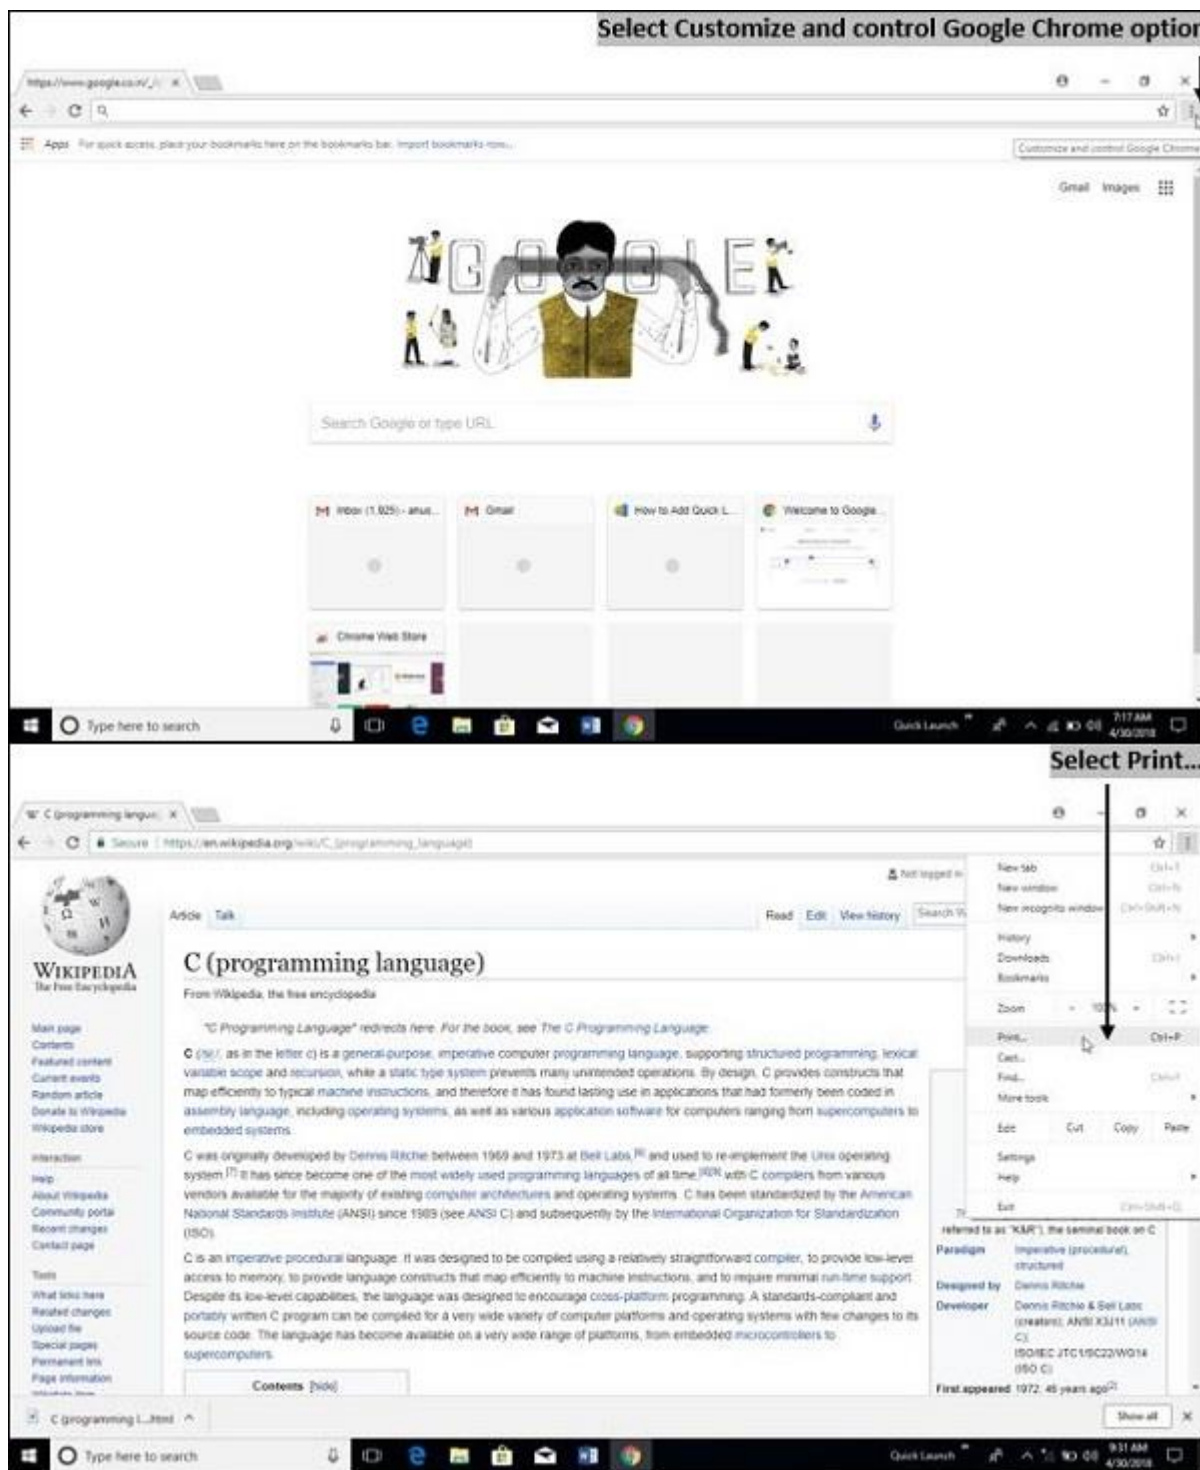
Select Customize and control Google Chrome option

https://www.google.co.in/

Apps For quick access, place your bookmarks here on the bookmarks bar. Import bookmarks now...

Customize and control Google Chrome

Gmail Images

Search Google or type URL

Inbox (1,925) - anus...
Gmail
How to Add Quick L...
Welcome to Google
Chrome Web Store

Type here to search

Quick Launch 7:17 AM 4/30/2018

Select Print...

C (programming langu

Secure https://en.wikipedia.org/wiki/C_(programming_language)

Not logged in

Article Talk Read Edit View history Search W

WIKIPEDIA
The Free Encyclopedia

C (programming language)

From Wikipedia, the free encyclopedia

"C Programming Language" redirects here. For the book, see The C Programming Language.

C (/siː/, as in the letter c) is a general-purpose, imperative computer programming language, supporting structured programming, lexical variable scope and recursion, while a static type system prevents many unintended operations. By design, C provides constructs that map efficiently to typical machine instructions, and therefore it has found lasting use in applications that had formerly been coded in assembly language, including operating systems, as well as various application software for computers ranging from supercomputers to embedded systems.

C was originally developed by Dennis Ritchie between 1969 and 1973 at Bell Labs,[6] and used to re-implement the Unix operating system.[7] It has since become one of the most widely used programming languages of all time,[8][9] with C compilers from various vendors available for the majority of existing computer architectures and operating systems. C has been standardized by the American National Standards Institute (ANSI) since 1989 (see ANSI C) and subsequently by the International Organization for Standardization (ISO).

C is an imperative procedural language. It was designed to be compiled using a relatively straightforward compiler, to provide low-level access to memory, to provide language constructs that map efficiently to machine instructions, and to require minimal run-time support. Despite its low-level capabilities, the language was designed to encourage cross-platform programming. A standards-compliant and portably written C program can be compiled for a very wide variety of computer platforms and operating systems with few changes to its source code. The language has become available on a very wide range of platforms, from embedded microcontrollers to supercomputers.

Contents [hide]

Main page
Contents
Featured content
Current events
Random article
Donate to Wikipedia
Wikipedia store

Interaction
Help
About Wikipedia
Community portal
Recent changes
Contact page

Tools
What links here
Related changes
Upload file
Special pages
Permanent link
Page information

New tab Ctrl+T
New window Ctrl+N
New incognito window Ctrl+Shift+N
History
Downloads Ctrl+J
Bookmarks
Zoom - 100% +
Print... Ctrl+P
Cast...
Find... Ctrl+F
More tools
Edit Cut Copy Paste
Settings
Help
Exit Ctrl+Shift+Q

referred to as "K&R"), the seminal book on C
Paradigm Imperative (procedural), structured
Designed by Dennis Ritchie
Developer Dennis Ritchie & Bell Labs (creators); ANSI X3J11 (ANSI C); ISO/IEC JTC1/SC22/WG14 (ISO C)
First appeared 1972; 46 years ago

C (programming l....html

Show all

Type here to search

Quick Launch 9:31 AM 4/30/2018